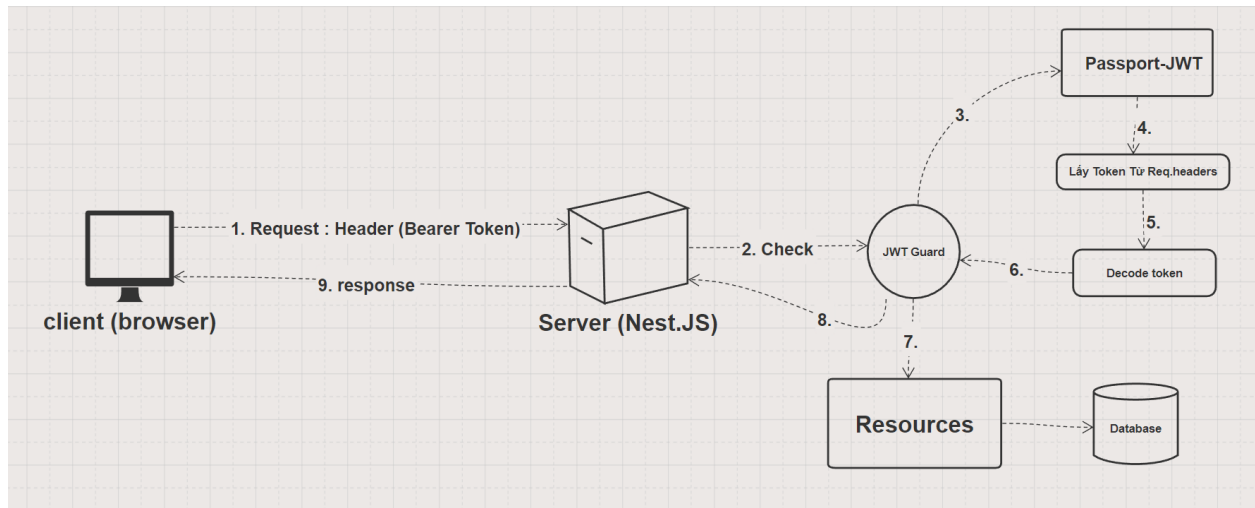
Passport-JWT

3.

4.

Lấy Token Từ Req.headers

1. Request : Header (Bearer Token)

5.

2. Check

JWT Guard

6.

Decode token

9. response

client (browser)

Server (Nest.JS)

8.

7.

Resources

Database